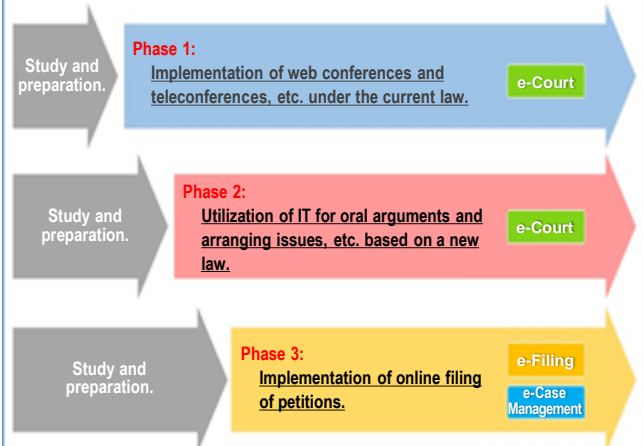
Study and preparation.

Phase 1:
Implementation of web conferences and teleconferences, etc. under the current law.

e-Court

Study and preparation.

Phase 2:
Utilization of IT for oral arguments and arranging issues, etc. based on a new law.

e-Court

Study and preparation.

Phase 3:
Implementation of online filing of petitions.

e-Filing

e-Case Management